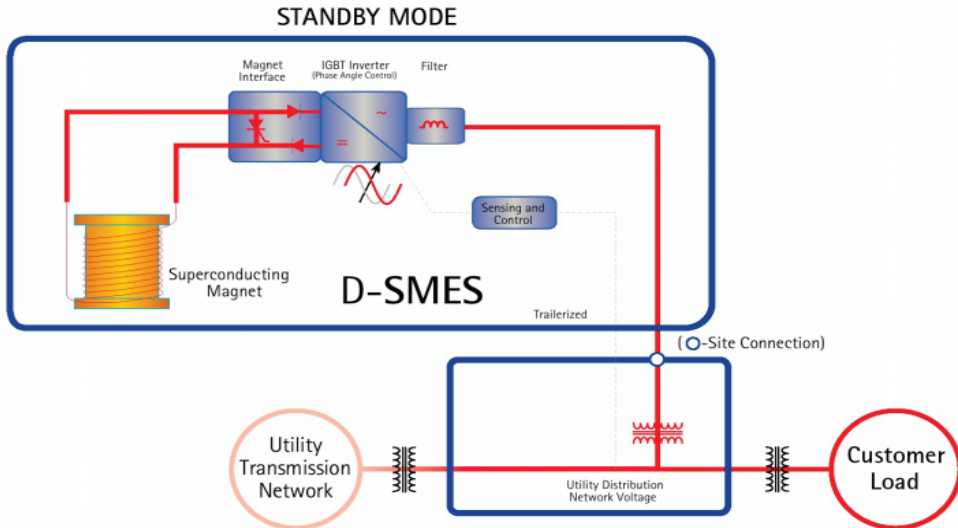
STANDBY MODE

Magnet Interface

IGBT Inverter (Phase Angle Control)

Filter

Sensing and Control

Superconducting Magnet

D-SMES

Trailerized

( -Site Connection)

Utility Transmission Network

Utility Distribution Network Voltage

Customer Load